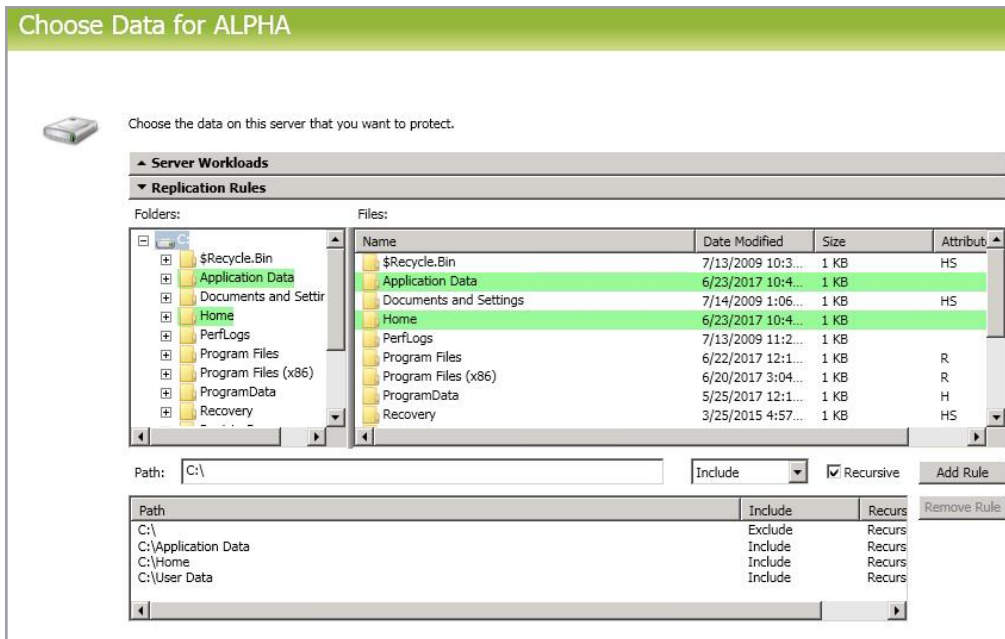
Choose Data for ALPHA

Choose the data on this server that you want to protect.

▲ Server Workloads

▼ Replication Rules

Folders:

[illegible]
$Recycle.Bin
Application Data
Documents and Settir
Home
PerfLogs
Program Files
Program Files (x86)
ProgramData
Recovery

Files:

| Name | Date Modified | Size | Attribut |
|---|---|---|---|
| $Recycle.Bin | 7/13/2009 10:3... | 1 KB | HS |
| Application Data | 6/23/2017 10:4... | 1 KB | |
| Documents and Settings | 7/14/2009 1:06... | 1 KB | HS |
| Home | 6/23/2017 10:4... | 1 KB | |
| PerfLogs | 7/13/2009 11:2... | 1 KB | |
| Program Files | 6/22/2017 12:1... | 1 KB | R |
| Program Files (x86) | 6/20/2017 3:04... | 1 KB | R |
| ProgramData | 5/25/2017 12:1... | 1 KB | H |
| Recovery | 3/25/2015 4:57... | 1 KB | HS |

Path: C:\

Include

Recursive

Add Rule

Remove Rule

| Path | Include | Recurs |
|---|---|---|
| C:\ | Exclude | Recurs |
| C:\Application Data | Include | Recurs |
| C:\Home | Include | Recurs |
| C:\User Data | Include | Recurs |